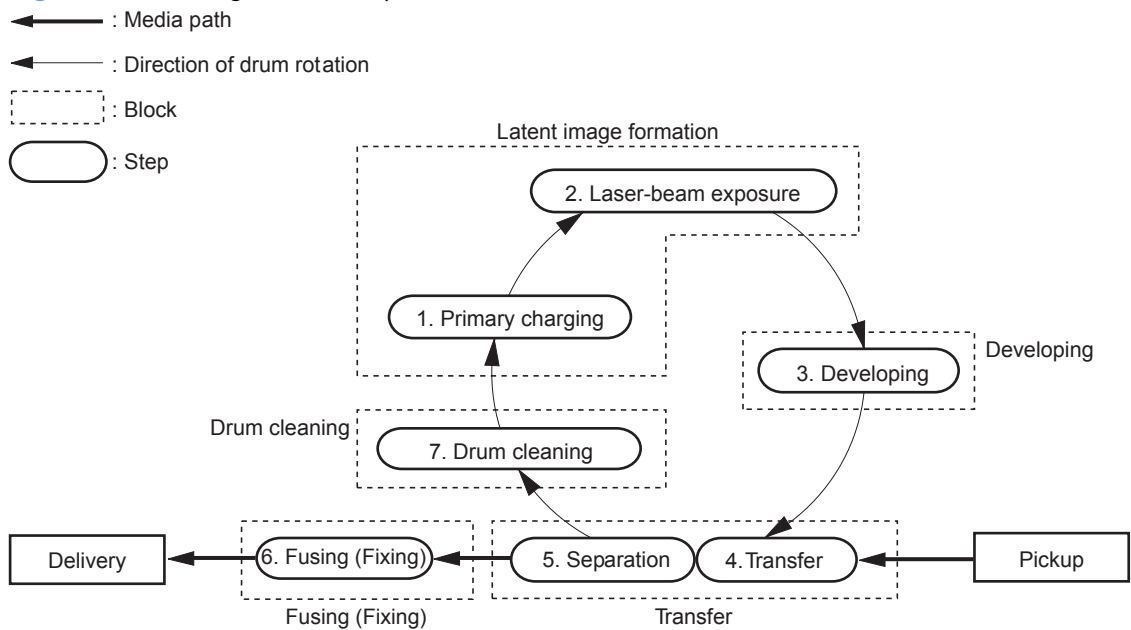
: Media path

: Direction of drum rotation

: Block

: Step

Latent image formation

2. Laser-beam exposure

1. Primary charging

Developing

3. Developing

Drum cleaning

7. Drum cleaning

Delivery

6. Fusing (Fixing)

5. Separation

4. Transfer

Pickup

Fusing (Fixing)

Transfer